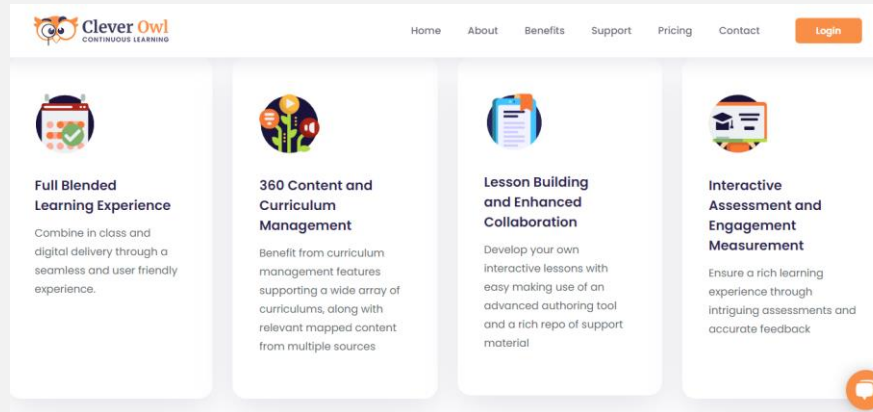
Clever Owl
CONTINUOUS LEARNING

Home About Benefits Support Pricing Contact Login

Full Blended Learning Experience

Combine in class and digital delivery through a seamless and user friendly experience.

360 Content and Curriculum Management

Benefit from curriculum management features supporting a wide array of curriculums, along with relevant mapped content from multiple sources

Lesson Building and Enhanced Collaboration

Develop your own interactive lessons with easy making use of an advanced authoring tool and a rich repo of support material

Interactive Assessment and Engagement Measurement

Ensure a rich learning experience through intriguing assessments and accurate feedback